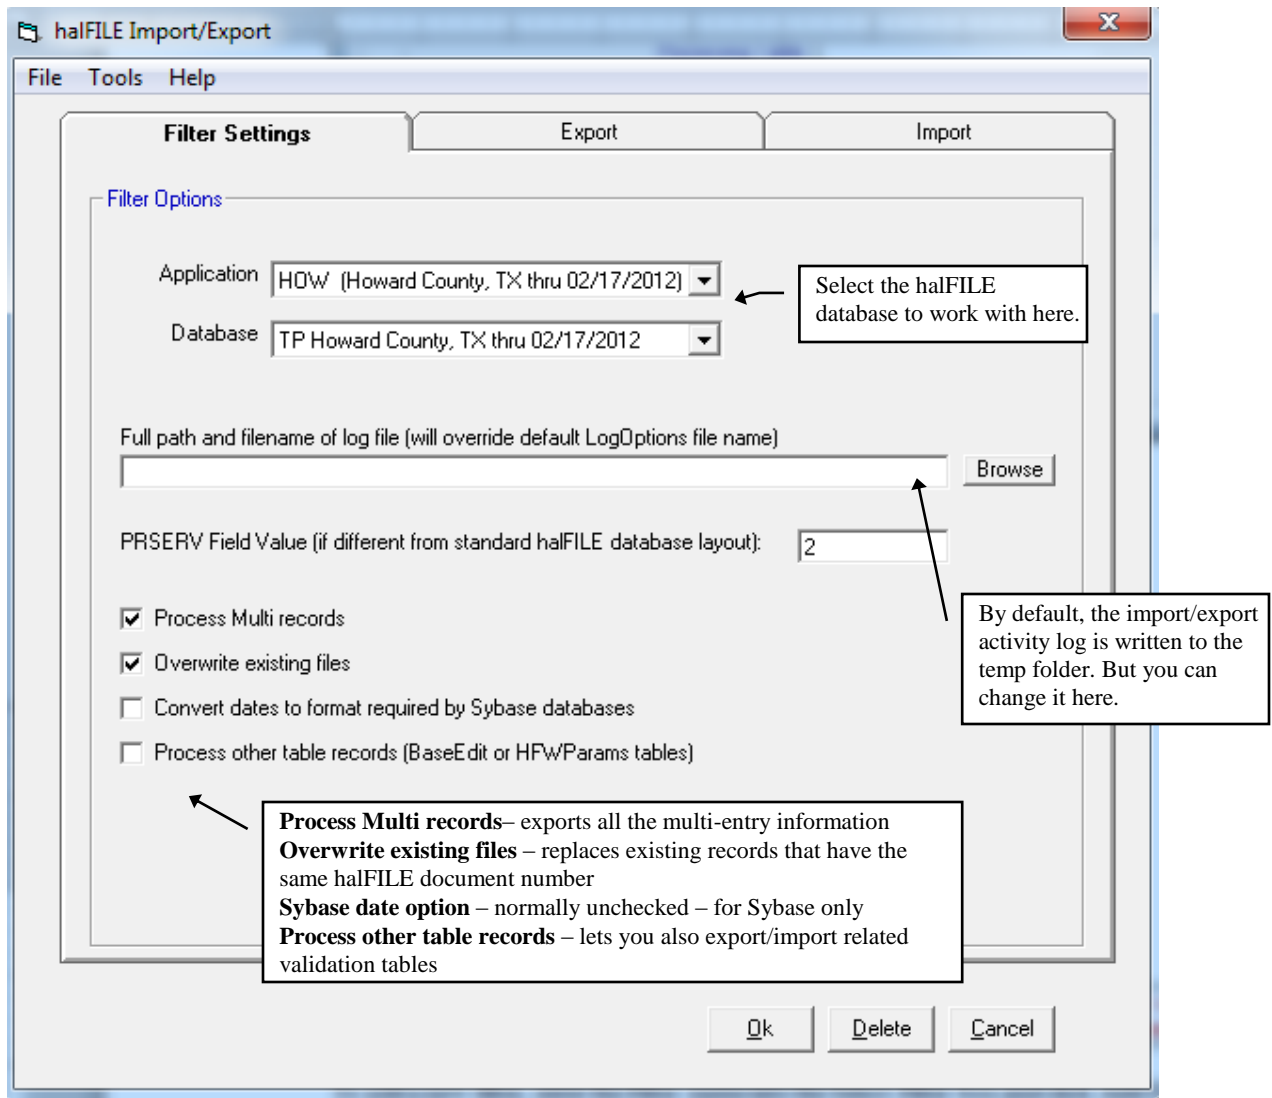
halFILE Import/Export

File Tools Help

Filter Settings | Export | Import

Filter Options

Application HOW (Howard County, TX thru 02/17/2012)

Database TP Howard County, TX thru 02/17/2012

Select the halFILE database to work with here.

Full path and filename of log file (will override default LogOptions file name)

Browse

PRSERV Field Value (if different from standard halFILE database layout): 2

By default, the import/export activity log is written to the temp folder. But you can change it here.

Process Multi records

Overwrite existing files

Convert dates to format required by Sybase databases

Process other table records (BaseEdit or HFWParams tables)

**Process Multi records**– exports all the multi-entry information
**Overwrite existing files** – replaces existing records that have the same halFILE document number
**Sybase date option** – normally unchecked – for Sybase only
**Process other table records** – lets you also export/import related validation tables

Ok Delete Cancel